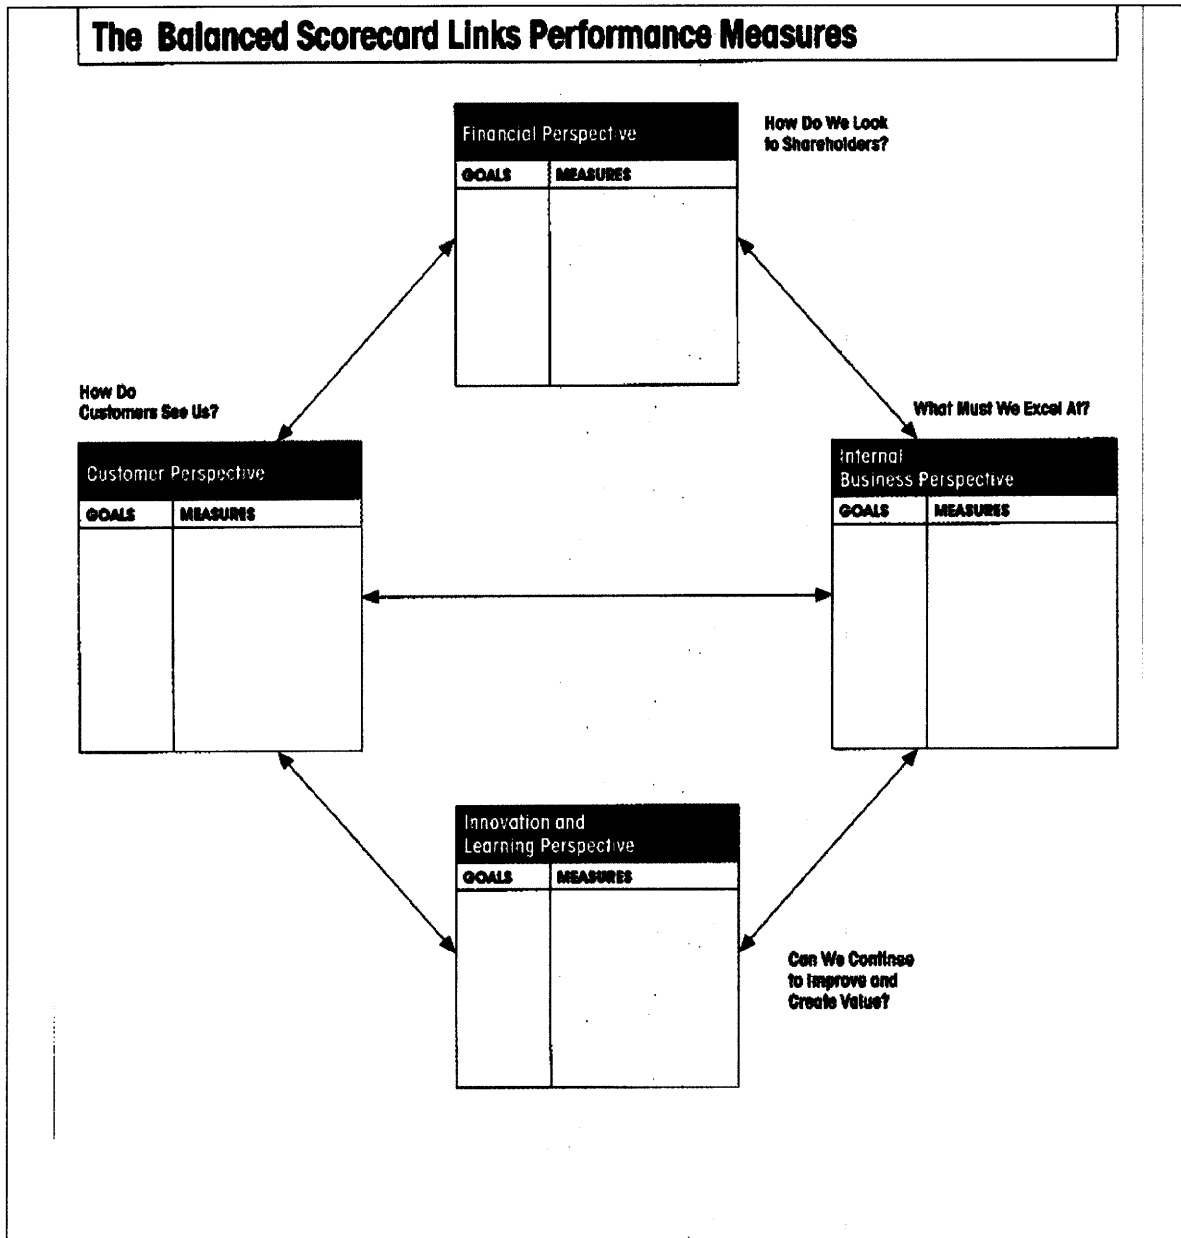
The Balanced Scorecard Links Performance Measures

Financial Perspective

| GOALS | MEASURES |
|---|---|
| | |

How Do We Look to Shareholders?

How Do Customers See Us?

Customer Perspective

| GOALS | MEASURES |
|---|---|
| | |

What Must We Excel At?

Internal Business Perspective

| GOALS | MEASURES |
|---|---|
| | |

Innovation and Learning Perspective

| GOALS | MEASURES |
|---|---|
| | |

Can We Continse to Improve and Create Value?